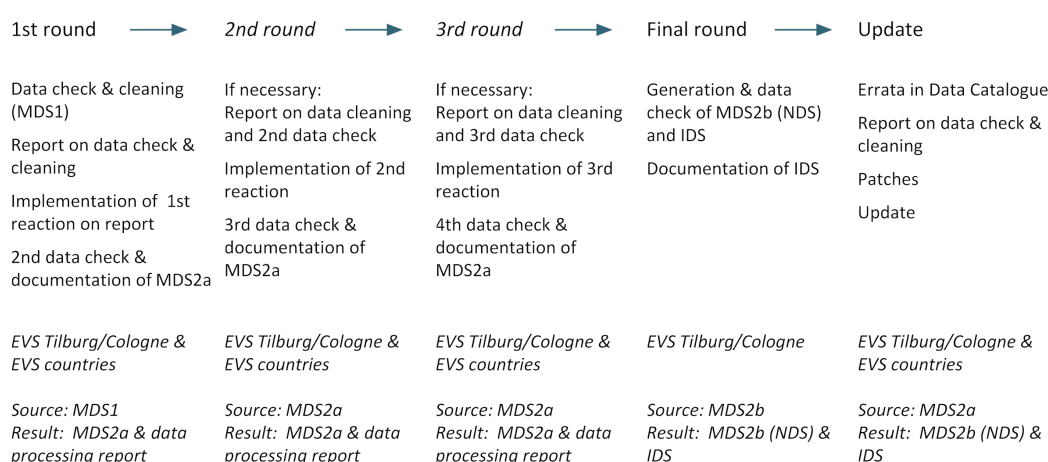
1st round

Data check & cleaning (MDS1)

Report on data check & cleaning

Implementation of 1st reaction on report

2nd data check & documentation of MDS2a

EVS Tilburg/Cologne & EVS countries

Source: MDS1
Result: MDS2a & data processing report

2nd round

If necessary:
Report on data cleaning and 2nd data check

Implementation of 2nd reaction

3rd data check & documentation of MDS2a

EVS Tilburg/Cologne & EVS countries

Source: MDS2a
Result: MDS2a & data processing report

3rd round

If necessary:
Report on data cleaning and 3rd data check

Implementation of 3rd reaction

4th data check & documentation of MDS2a

EVS Tilburg/Cologne & EVS countries

Source: MDS2a
Result: MDS2a & data processing report

Final round

Generation & data check of MDS2b (NDS) and IDS

Documentation of IDS

EVS Tilburg/Cologne

Source: MDS2b
Result: MDS2b (NDS) & IDS

Update

Errata in Data Catalogue

Report on data check & cleaning

Patches

Update

EVS Tilburg/Cologne & EVS countries

Source: MDS2a
Result: MDS2b (NDS) & IDS